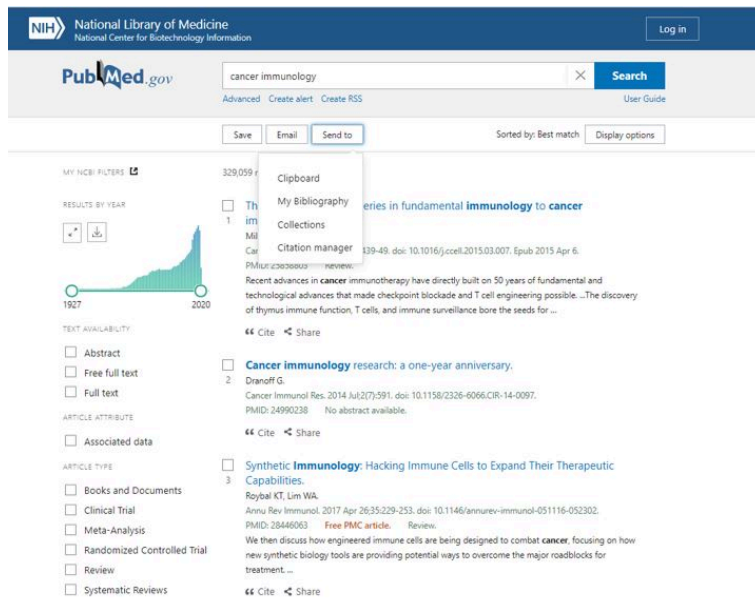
NIH National Library of Medicine
National Center for Biotechnology Information

Log in

PubMed.gov

cancer immunology

Search

Advanced Create alert Create RSS

User Guide

Save Email Send to

Sorted by: Best match Display options

MY NCBI FILTERS

RESULTS BY YEAR

1927 2020

TEXT AVAILABILITY

Abstract

Free full text

Full text

ARTICLE ATTRIBUTE

Associated data

ARTICLE TYPE

Books and Documents

Clinical Trial

Meta-Analysis

Randomized Controlled Trial

Review

Systematic Reviews

329,059 r

Clipboard

My Bibliography

Collections

Citation manager

1 Th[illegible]eries in fundamental **immunology** to **cancer** im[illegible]
Mi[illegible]
Car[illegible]39-49. doi: 10.1016/j.ccell.2015.03.007. Epub 2015 Apr 6.
PMID: 25838803 Review.
Recent advances in **cancer** immunotherapy have directly built on 50 years of fundamental and technological advances that made checkpoint blockade and T cell engineering possible. ...The discovery of thymus immune function, T cells, and immune surveillance bore the seeds for ...

Cite Share

2 **Cancer immunology** research: a one-year anniversary.
Dranoff G.
Cancer Immunol Res. 2014 Jul;2(7):591. doi: 10.1158/2326-6066.CIR-14-0097.
PMID: 24990238 No abstract available.

Cite Share

3 Synthetic **Immunology**: Hacking Immune Cells to Expand Their Therapeutic Capabilities.
Roybal KT, Lim WA.
Annu Rev Immunol. 2017 Apr 26;35:229-253. doi: 10.1146/annurev-immunol-051116-052302.
PMID: 28446063 Free PMC article. Review.
We then discuss how engineered immune cells are being designed to combat **cancer**, focusing on how new synthetic biology tools are providing potential ways to overcome the major roadblocks for treatment. ...

Cite Share